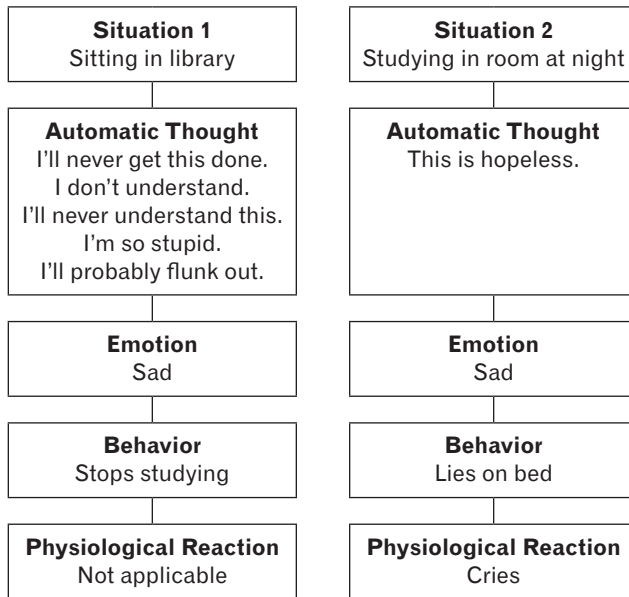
Situation 1
Sitting in library

Automatic Thought
I'll never get this done.
I don't understand.
I'll never understand this.
I'm so stupid.
I'll probably flunk out.

Emotion
Sad

Behavior
Stops studying

Physiological Reaction
Not applicable

Situation 2
Studying in room at night

Automatic Thought
This is hopeless.

Emotion
Sad

Behavior
Lies on bed

Physiological Reaction
Cries